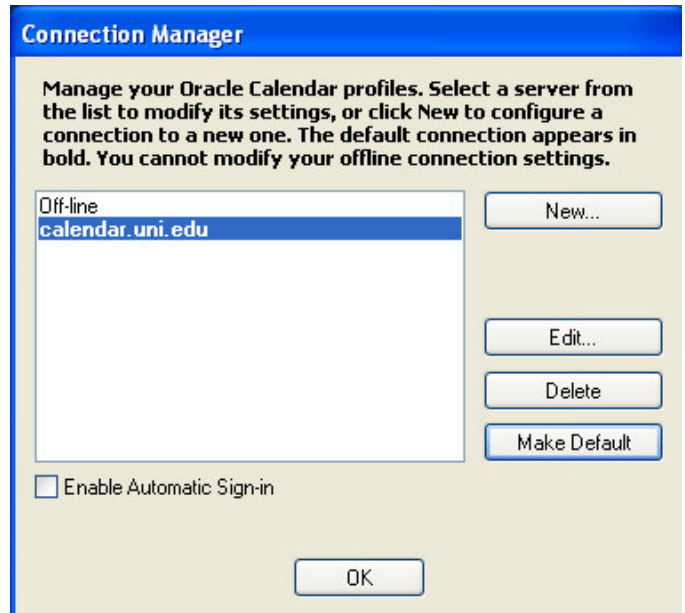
Connection Manager

Manage your Oracle Calendar profiles. Select a server from the list to modify its settings, or click New to configure a connection to a new one. The default connection appears in bold. You cannot modify your offline connection settings.

Off-line
calendar.uni.edu

New...

Edit...

Delete

Make Default

Enable Automatic Sign-in

OK